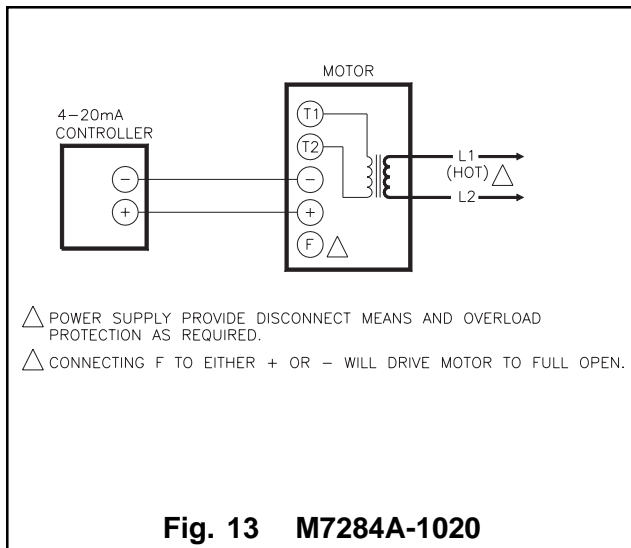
MOTOR

4–20mA
CONTROLLER

T1

T2

–

+

–

+

F △

L1
(HOT) △

L2

△ POWER SUPPLY PROVIDE DISCONNECT MEANS AND OVERLOAD PROTECTION AS REQUIRED.

△ CONNECTING F TO EITHER + OR – WILL DRIVE MOTOR TO FULL OPEN.

Fig. 13 M7284A-1020